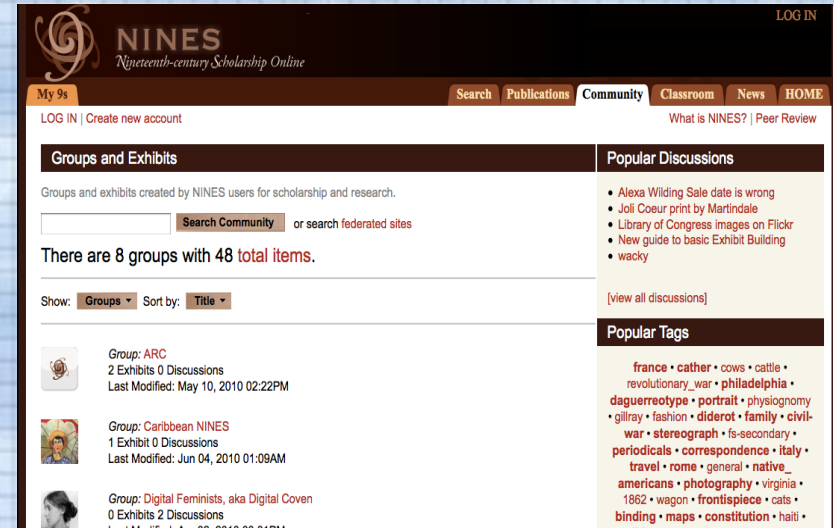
LOG IN

NINES
Nineteenth-century Scholarship Online

My 9s

Search Publications Community Classroom News HOME

LOG IN | Create new account

What is NINES? | Peer Review

Groups and Exhibits

Groups and exhibits created by NINES users for scholarship and research.

Search Community or search federated sites

There are 8 groups with 48 total items.

Show: Groups Sort by: Title

Group: ARC
2 Exhibits 0 Discussions
Last Modified: May 10, 2010 02:22PM

Group: Caribbean NINES
1 Exhibit 0 Discussions
Last Modified: Jun 04, 2010 01:09AM

Group: Digital Feminists, aka Digital Coven
0 Exhibits 2 Discussions
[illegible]

Popular Discussions

• Alexa Wilding Sale date is wrong
• Joli Coeur print by Martindale
• Library of Congress images on Flickr
• New guide to basic Exhibit Building
• wacky

[view all discussions]

Popular Tags

france • cather • cows • cattle • revolutionary_war • philadelphia • daguerreotype • portrait • physiognomy • gillray • fashion • diderot • family • civil-war • stereograph • fs-secondary • periodicals • correspondence • italy • travel • rome • general • native_americans • photography • virginia • 1862 • wagon • frontispiece • cats • binding • maps • constitution • haiti •